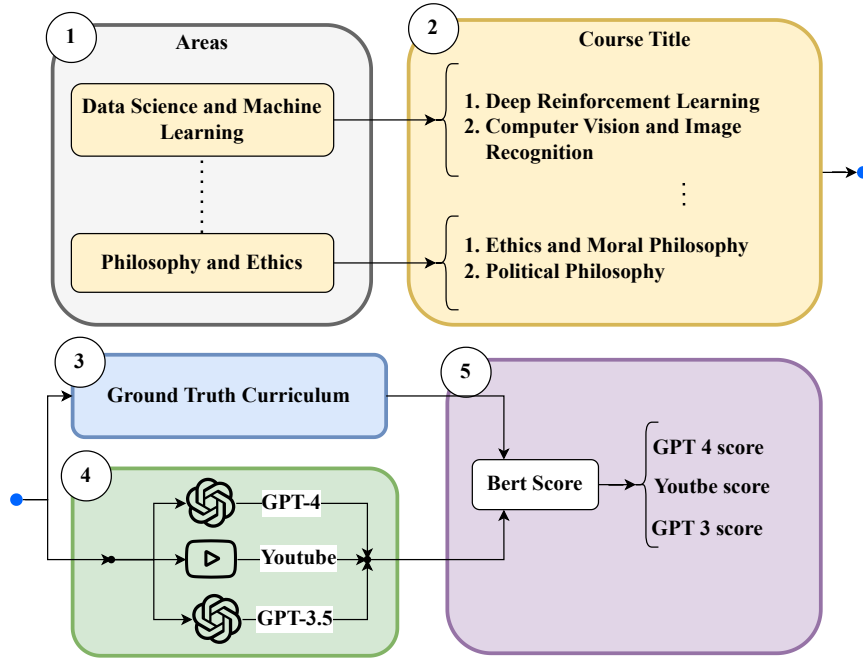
1

Areas

Data Science and Machine Learning

Philosophy and Ethics

2

Course Title

1. Deep Reinforcement Learning
2. Computer Vision and Image Recognition

1. Ethics and Moral Philosophy
2. Political Philosophy

3

Ground Truth Curriculum

4

GPT-4

Youtube

GPT-3.5

5

Bert Score

GPT 4 score

Youtbe score

GPT 3 score